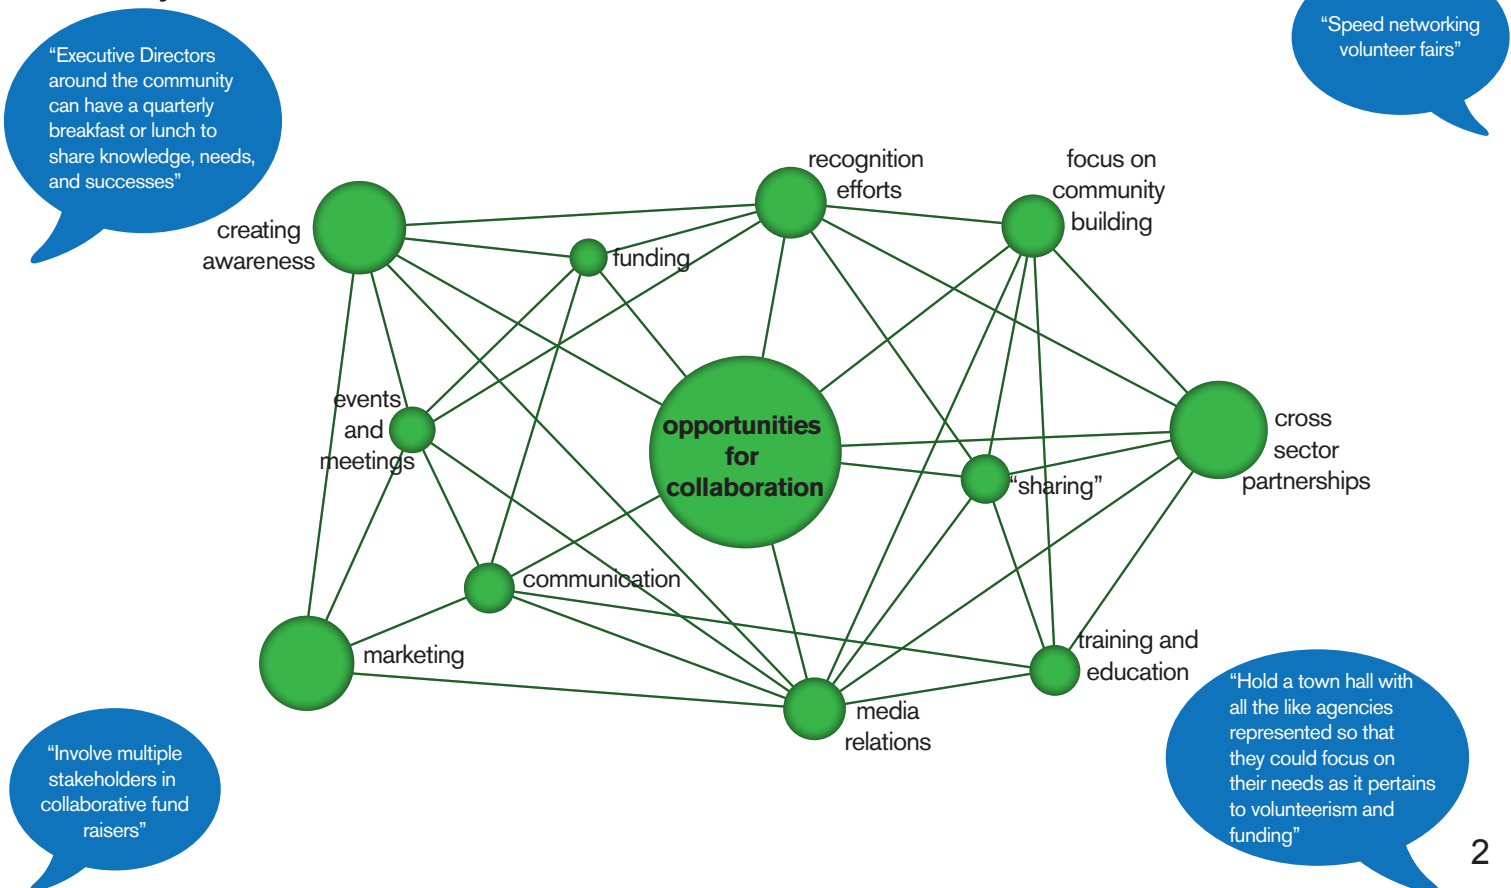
“Executive Directors around the community can have a quarterly breakfast or lunch to share knowledge, needs, and successes”

“Speed networking volunteer fairs”

recognition efforts

focus on community building

creating awareness

funding

events and meetings

opportunities for collaboration

cross sector partnerships

“sharing”

communication

training and education

marketing

media relations

“Involve multiple stakeholders in collaborative fund raisers”

“Hold a town hall with all the like agencies represented so that they could focus on their needs as it pertains to volunteerism and funding”

2